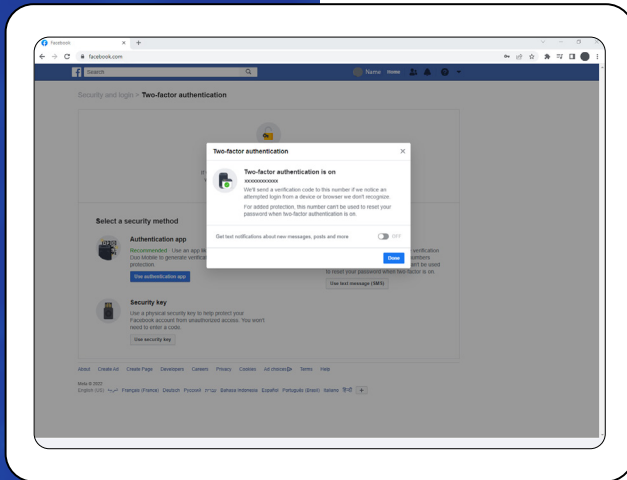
Facebook
facebook.com
Search
Name Home

Security and login > Two-factor authentication

Two-factor authentication
Two-factor authentication is on
xxxxxxxxxxx
We'll send a verification code to this number if we notice an attempted login from a device or browser we don't recognize.
For added protection, this number can't be used to reset your password when two-factor authentication is on.
Get text notifications about new messages, posts and more
OFF
Done

Select a security method
Authentication app
Recommended · Use an app lik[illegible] Duo Mobile to generate verificat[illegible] protection.
Use authentication app

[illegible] verification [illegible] numbers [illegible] can't be used to reset your password when two factor is on.
Use text message (SMS)

Security key
Use a physical security key to help protect your Facebook account from unauthorized access. You won't need to enter a code.
Use security key

About Create Ad Create Page Developers Careers Privacy Cookies Ad choices Terms Help
Meta © 2022
English (US) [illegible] Français (France) Deutsch Pусский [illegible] Bahasa Indonesia Español Português (Brasil) Italiano हिन्दी +